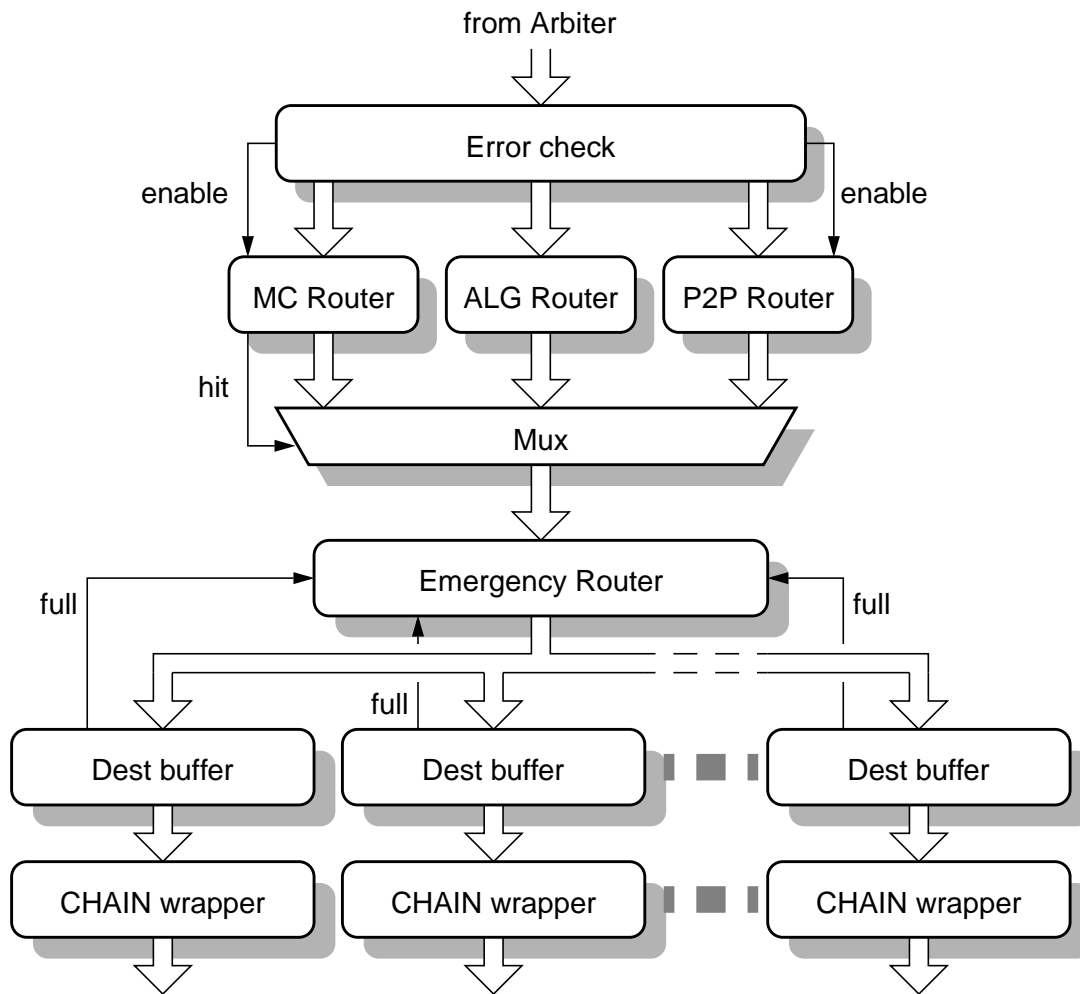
from Arbiter

Error check

enable

enable

MC Router

ALG Router

P2P Router

hit

Mux

Emergency Router

full

full

full

Dest buffer

Dest buffer

Dest buffer

CHAIN wrapper

CHAIN wrapper

CHAIN wrapper